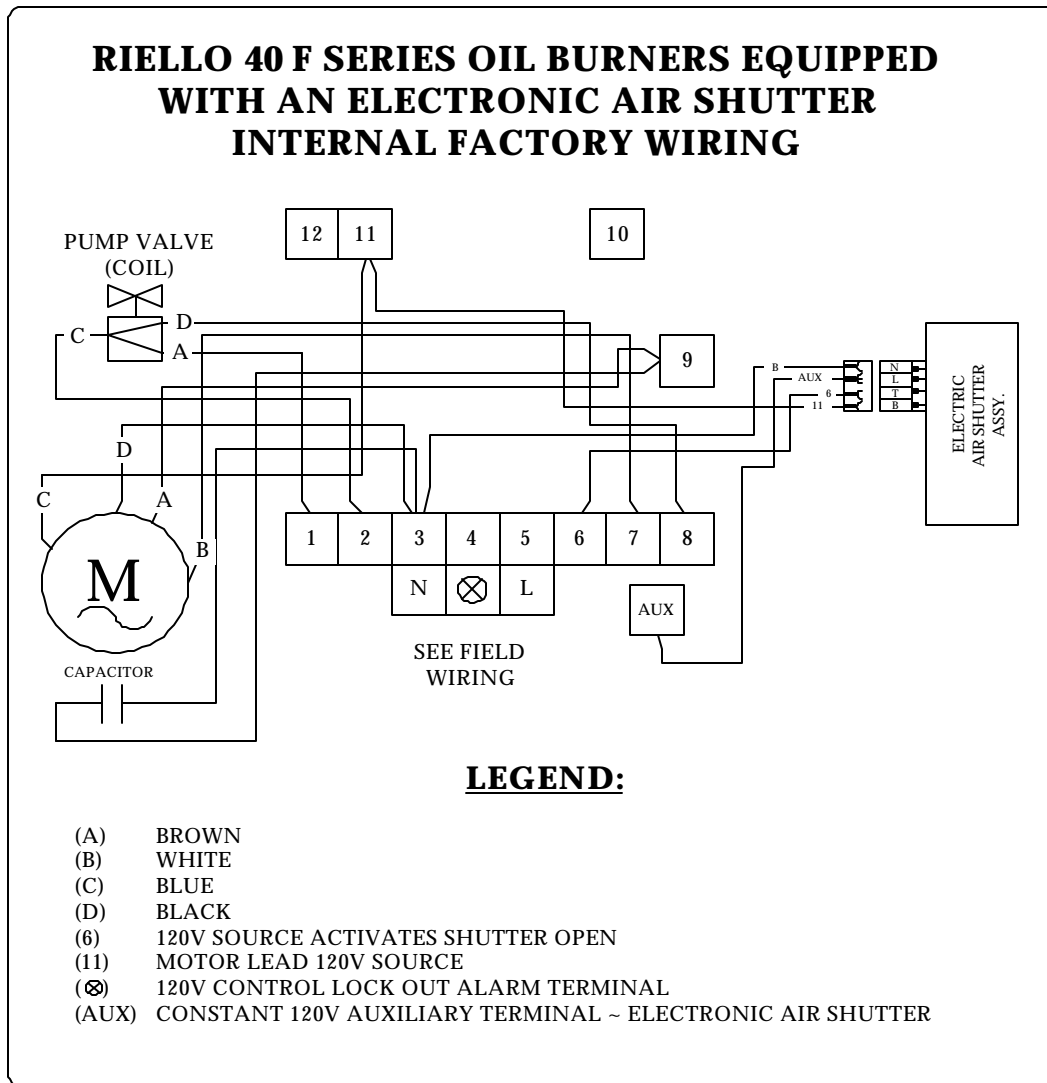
RIELLO 40 F SERIES OIL BURNERS EQUIPPED WITH AN ELECTRONIC AIR SHUTTER INTERNAL FACTORY WIRING

12 11 10

PUMP VALVE (COIL)

C D A

9

B AUX 6 11

N L T B

ELECTRIC AIR SHUTTER ASSY.

D

C A

B

M

1 2 3 4 5 6 7 8

N ⊗ L

AUX

SEE FIELD WIRING

CAPACITOR

LEGEND:

(A) BROWN
(B) WHITE
(C) BLUE
(D) BLACK
(6) 120V SOURCE ACTIVATES SHUTTER OPEN
(11) MOTOR LEAD 120V SOURCE
(⊗) 120V CONTROL LOCK OUT ALARM TERMINAL
(AUX) CONSTANT 120V AUXILIARY TERMINAL ~ ELECTRONIC AIR SHUTTER